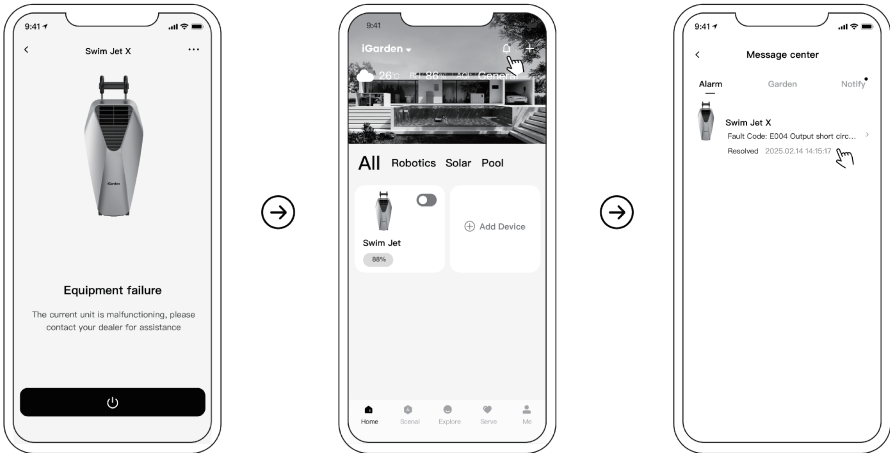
9:41

Swim Jet X

iGarden

Equipment failure

The current unit is malfunctioning, please contact your dealer for assistance

9:41

iGarden

26°C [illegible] Genera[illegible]

All Robotics Solar Pool

Swim Jet

88%

Add Device

Home Scene Explore Serve Me

9:41

Message center

Alarm Garden Notify

Swim Jet X

Fault Code: E004 Output short circ...

Resolved 2025.02.14 14:15:17